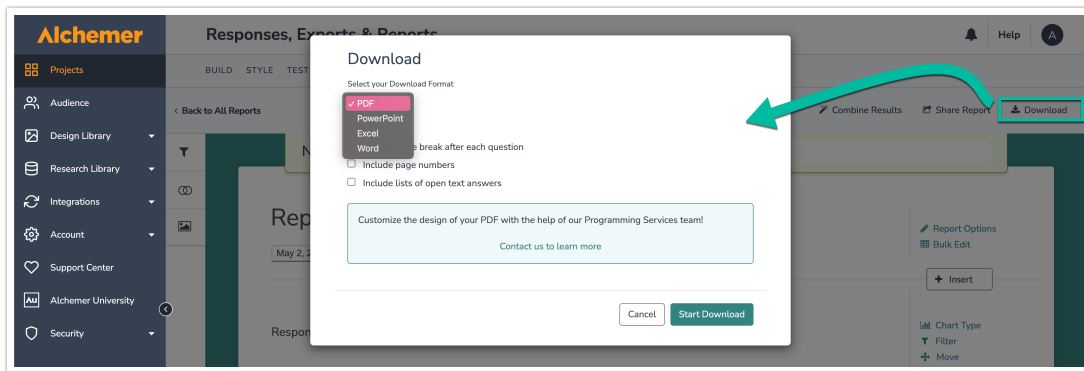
Alchemer

Projects
Audience
Design Library
Research Library
Integrations
Account
Support Center
Alchemer University
Security

Responses, Exports & Reports

BUILD STYLE TEST

< Back to All Reports

Combine Results
Share Report
Download

Help
A

N

Rep
May 2, 2

Respon

Report Options
Bulk Edit
+ Insert
Chart Type
Filter
Move

Download

Select your Download Format

✓ PDF
PowerPoint
Excel
Word

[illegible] break after each question
Include page numbers
Include lists of open text answers

Customize the design of your PDF with the help of our Programming Services team!

Contact us to learn more

Cancel
Start Download